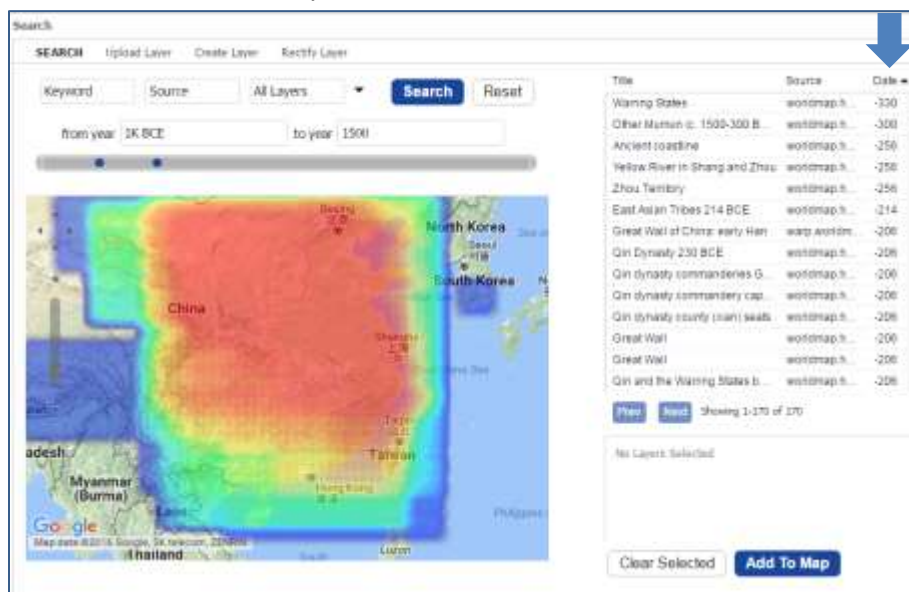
Search

SEARCH Upload Layer Create Layer Rectify Layer

Keyword Source All Layers Search Reset

from year 2K BCE to year 1500

| Title | Source | Date |
|---|---|---|
| Warring States | worldmap.h... | -330 |
| Other Mumun (c. 1500-300 B... | worldmap.h... | -300 |
| Ancient coastline | worldmap.h... | -256 |
| Yellow River in Shang and Zhou | worldmap.h... | -256 |
| Zhou Territory | worldmap.h... | -256 |
| East Asian Tribes 214 BCE | worldmap.h... | -214 |
| Great Wall of China: early Han | warp.worldm... | -206 |
| Qin Dynasty 230 BCE | worldmap.h... | -206 |
| Qin dynasty commanderies G... | worldmap.h... | -206 |
| Qin dynasty commandery cap... | worldmap.h... | -206 |
| Qin dynasty county (xian) seats | worldmap.h... | -206 |
| Great Wall | worldmap.h... | -206 |
| Great Wall | worldmap.h... | -206 |
| Qin and the Warring States b... | worldmap.h... | -206 |

Prev Next Showing 1-170 of 170

No Layers Selected

Beijing North Korea Seoul South Korea China Shanghai Taipei Taiwan Hong Kong adesh Myanmar (Burma) Laos Thailand Luzon Philippines

Google Map data ©2016 Google, SK telecom, ZENRIN

Clear Selected Add To Map